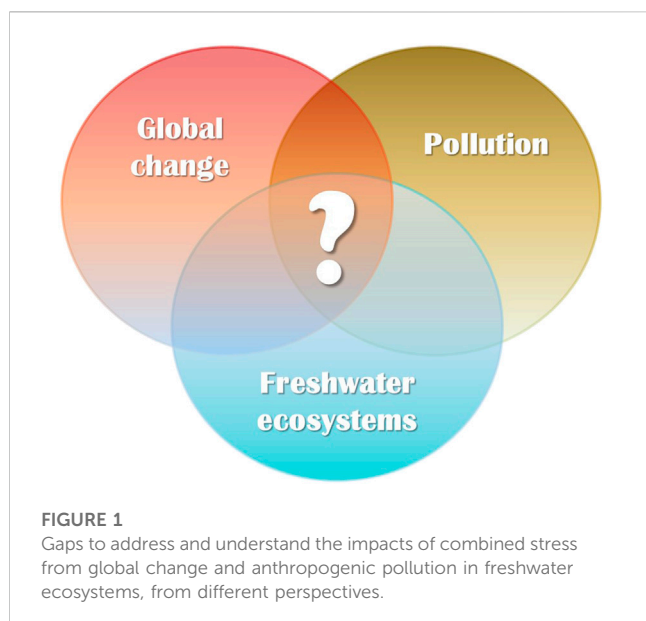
Global change

Pollution

?

Freshwater ecosystems

FIGURE 1
Gaps to address and understand the impacts of combined stress from global change and anthropogenic pollution in freshwater ecosystems, from different perspectives.